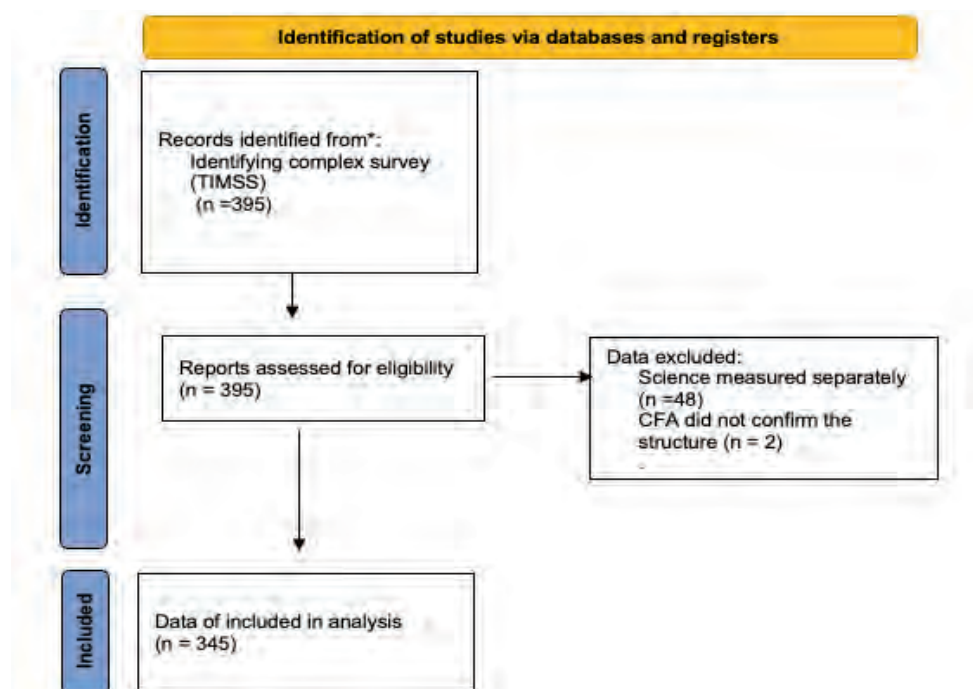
Identification of studies via databases and registers

Identification

Records identified from*:
Identifying complex survey (TIMSS)
(n =395)

Screening

Reports assessed for eligibility
(n = 395)

Data excluded:
Science measured separately (n =48)
CFA did not confirm the structure (n = 2)

Included

Data of included in analysis
(n = 345)